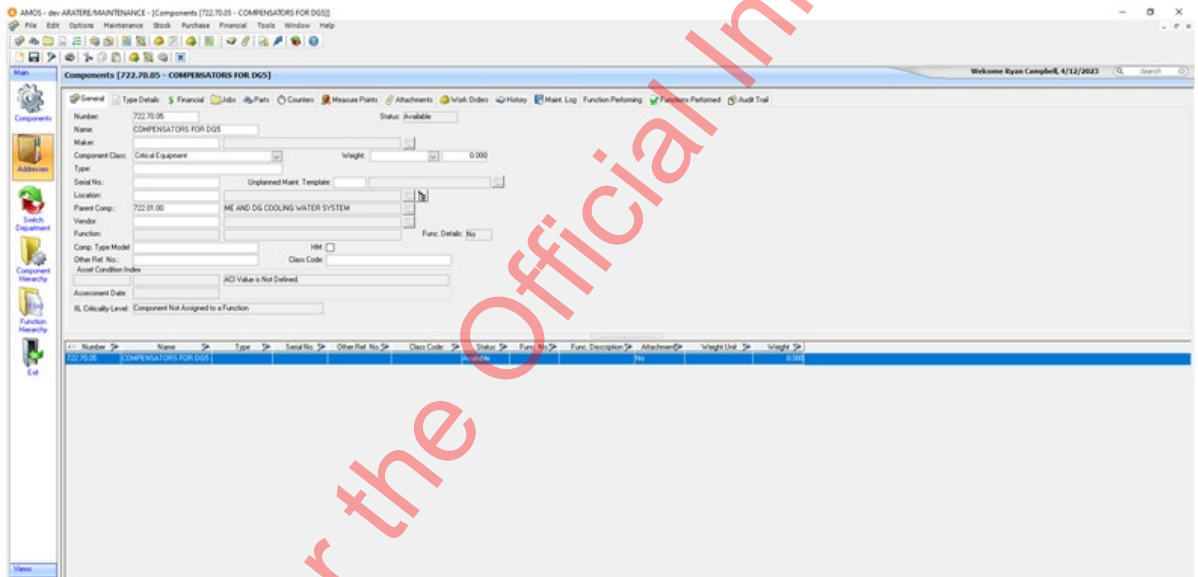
AMOS - dev ARATERE/MAINTENANCE - [Components [722.70.05 - COMPENSATORS FOR DG5]]

File Edit Options Maintenance Stock Purchase Financial Tools Window Help

Main

Components [722.70.05 - COMPENSATORS FOR DG5]

Welcome Ryan Campbell, 4/12/2023 Search

Components

Addresses

Switch Department

Component Hierarchy

Function Hierarchy

Exit

Views

General Type Details Financial Jobs Parts Counters Measure Points Attachments Work Orders History Maint. Log Function Performing Functions Performed Audit Trail

Number: 722.70.05 Status: Available

Name: COMPENSATORS FOR DG5

Maker:

Component Class: Critical Equipment Weight: 0.000

Type:

Serial No.: Unplanned Maint. Template:

Location:

Parent Comp.: 722.01.00 ME AND DG COOLING WATER SYSTEM

Vendor:

Function: Func. Details: No

Comp. Type Model: HM:

Other Ref. No.: Class Code:

Asset Condition Index

ACI Value is Not Defined.

Assessment Date:

IIL Criticality Level: Component Not Assigned to a Function

| Number | Name | Type | Serial No. | Other Ref. No. | Class Code | Status | Func. No | Func. Description | Attachment | Weight Unit | Weight |
|---|---|---|---|---|---|---|---|---|---|---|---|
| 722.70.05 | COMPENSATORS FOR DG5 | | | | | Available | | | No | | 0.000 |

For the Official In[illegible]